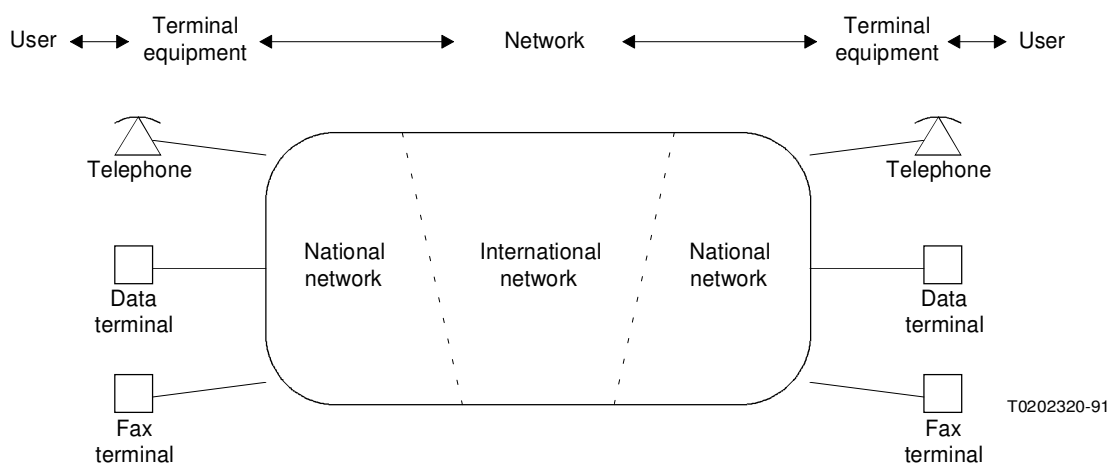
User Terminal equipment Network Terminal equipment User

Telephone

Telephone

National network

International network

National network

Data terminal

Data terminal

Fax terminal

Fax terminal

T0202320-91